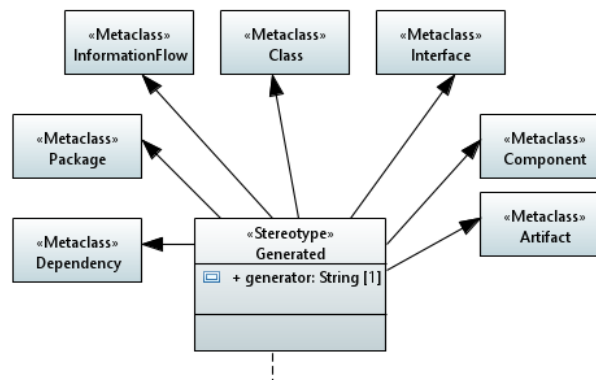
«Metaclass»
InformationFlow

«Metaclass»
Class

«Metaclass»
Interface

«Metaclass»
Package

«Metaclass»
Component

«Metaclass»
Dependency

«Stereotype»
Generated

+ generator: String [1]

«Metaclass»
Artifact